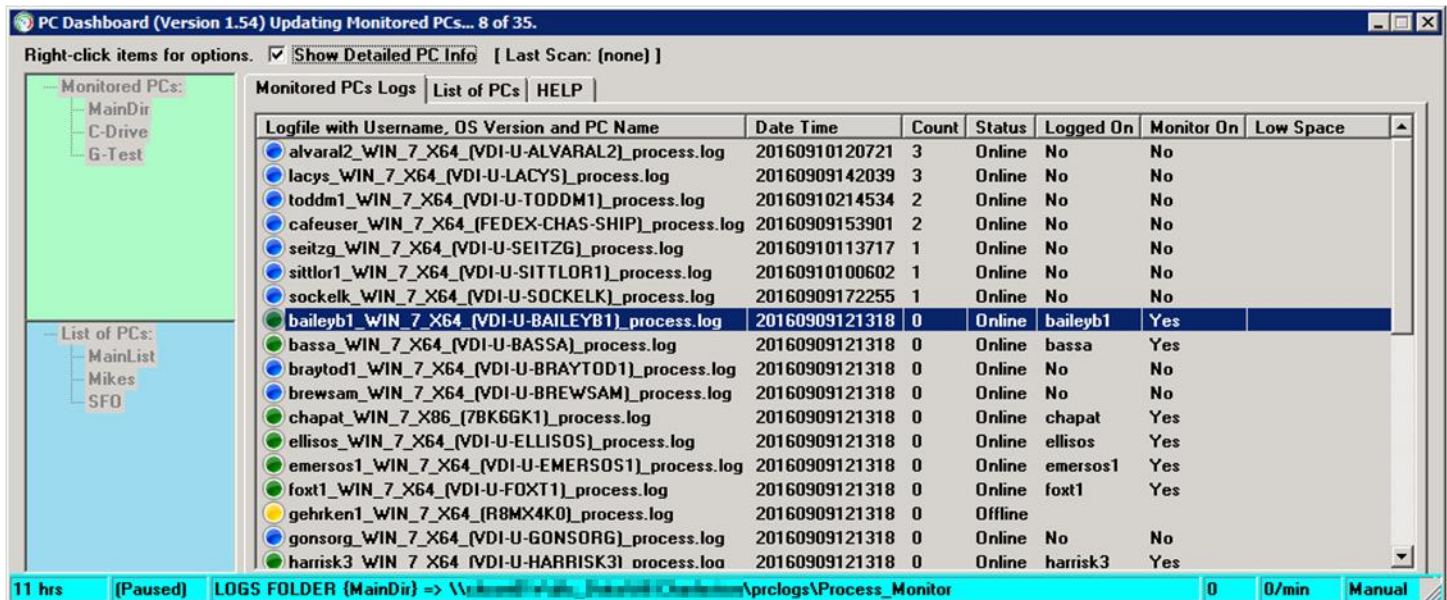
PC Dashboard (Version 1.54) Updating Monitored PCs... 8 of 35.

Right-click items for options. Show Detailed PC Info [ Last Scan: (none) ]

Monitored PCs:
MainDir
C-Drive
G-Test

List of PCs:
MainList
Mikes
SFO

Monitored PCs Logs | List of PCs | HELP

| Logfile with Username, OS Version and PC Name | Date Time | Count | Status | Logged On | Monitor On | Low Space |
|---|---|---|---|---|---|---|
| alvaral2_WIN_7_X64_(VDI-U-ALVARAL2)_process.log | 20160910120721 | 3 | Online | No | No | |
| lacys_WIN_7_X64_(VDI-U-LACYS)_process.log | 20160909142039 | 3 | Online | No | No | |
| toddm1_WIN_7_X64_(VDI-U-TODDM1)_process.log | 20160910214534 | 2 | Online | No | No | |
| cafeuser_WIN_7_X64_(FEDEX-CHAS-SHIP)_process.log | 20160909153901 | 2 | Online | No | No | |
| seitzg_WIN_7_X64_(VDI-U-SEITZG)_process.log | 20160910113717 | 1 | Online | No | No | |
| sittlor1_WIN_7_X64_(VDI-U-SITTLOR1)_process.log | 20160910100602 | 1 | Online | No | No | |
| sockelk_WIN_7_X64_(VDI-U-SOCKELK)_process.log | 20160909172255 | 1 | Online | No | No | |
| baileyb1_WIN_7_X64_(VDI-U-BAILEYB1)_process.log | 20160909121318 | 0 | Online | baileyb1 | Yes | |
| bassa_WIN_7_X64_(VDI-U-BASSA)_process.log | 20160909121318 | 0 | Online | bassa | Yes | |
| braytod1_WIN_7_X64_(VDI-U-BRAYTOD1)_process.log | 20160909121318 | 0 | Online | No | No | |
| brewsam_WIN_7_X64_(VDI-U-BREWSAM)_process.log | 20160909121318 | 0 | Online | No | No | |
| chapat_WIN_7_X86_(7BK6GK1)_process.log | 20160909121318 | 0 | Online | chapat | Yes | |
| ellisos_WIN_7_X64_(VDI-U-ELLISOS)_process.log | 20160909121318 | 0 | Online | ellisos | Yes | |
| emersos1_WIN_7_X64_(VDI-U-EMERSOS1)_process.log | 20160909121318 | 0 | Online | emersos1 | Yes | |
| foxt1_WIN_7_X64_(VDI-U-FOXT1)_process.log | 20160909121318 | 0 | Online | foxt1 | Yes | |
| gehrken1_WIN_7_X64_(R8MX4K0)_process.log | 20160909121318 | 0 | Offline | | | |
| gonsorg_WIN_7_X64_(VDI-U-GONSORG)_process.log | 20160909121318 | 0 | Online | No | No | |
| harrisk3_WIN_7_X64_(VDI-U-HARRISK3)_process.log | 20160909121318 | 0 | Online | harrisk3 | Yes | |

11 hrs | (Paused) | LOGS FOLDER {MainDir} => \\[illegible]\prclogs\Process_Monitor | 0 | 0/min | Manual